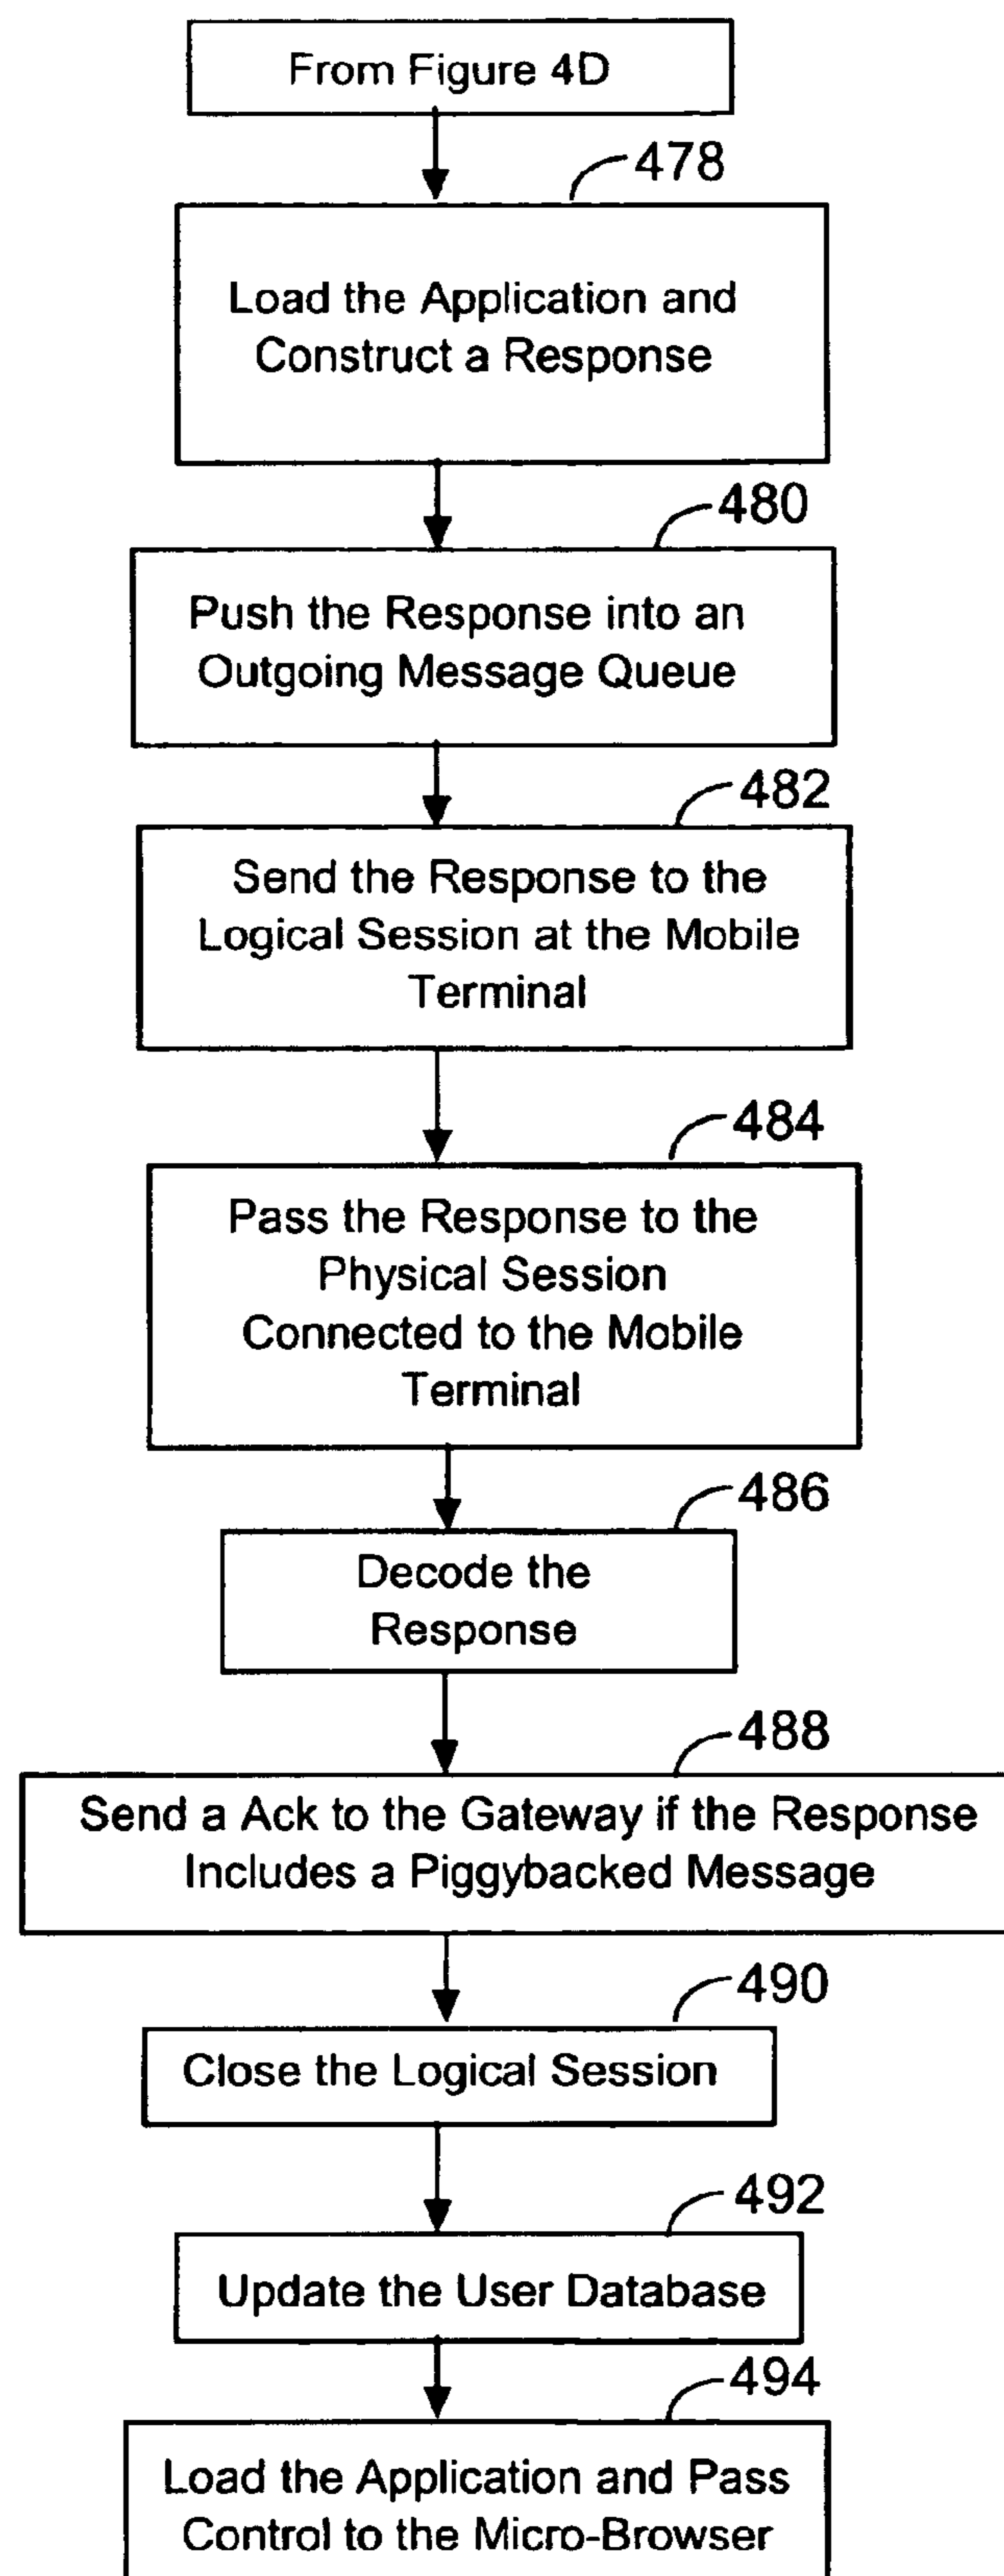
From Figure 4D

478

Load the Application and Construct a Response

480

Push the Response into an Outgoing Message Queue

482

Send the Response to the Logical Session at the Mobile Terminal

484

Pass the Response to the Physical Session Connected to the Mobile Terminal

486

Decode the Response

488

Send a Ack to the Gateway if the Response Includes a Piggybacked Message

490

Close the Logical Session

492

Update the User Database

494

Load the Application and Pass Control to the Micro-Browser